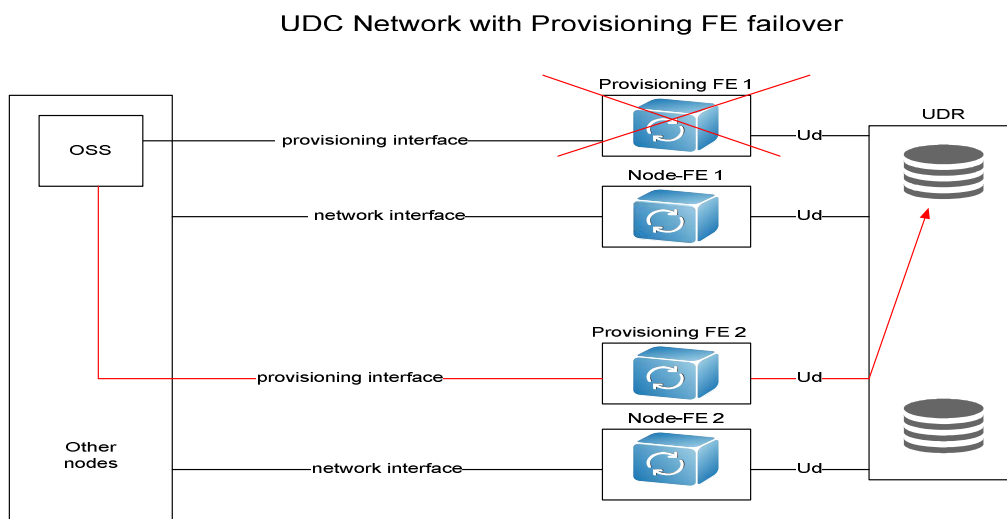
UDC Network with Provisioning FE failover

OSS

provisioning interface

Provisioning FE 1

Ud

UDR

network interface

Node-FE 1

Ud

Provisioning FE 2

provisioning interface

Ud

Node-FE 2

Other nodes

network interface

Ud